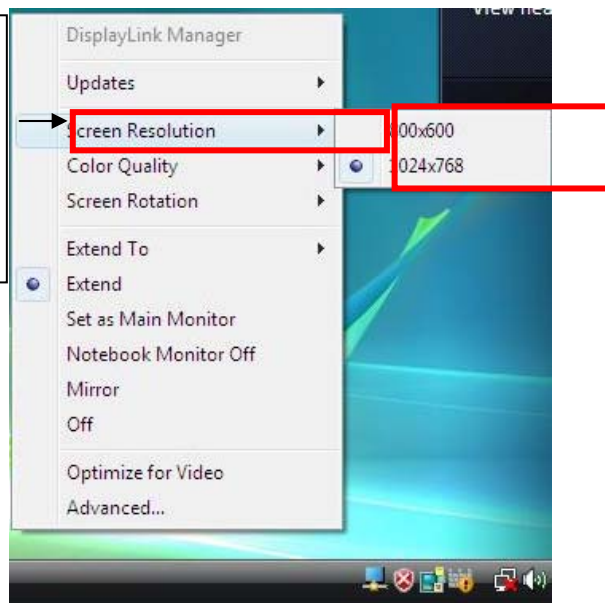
View nea

DisplayLink Manager

Updates

Screen Resolution

Color Quality

Screen Rotation

Extend To

Extend

Set as Main Monitor

Notebook Monitor Off

Mirror

Off

Optimize for Video

Advanced...

800x600

1024x768